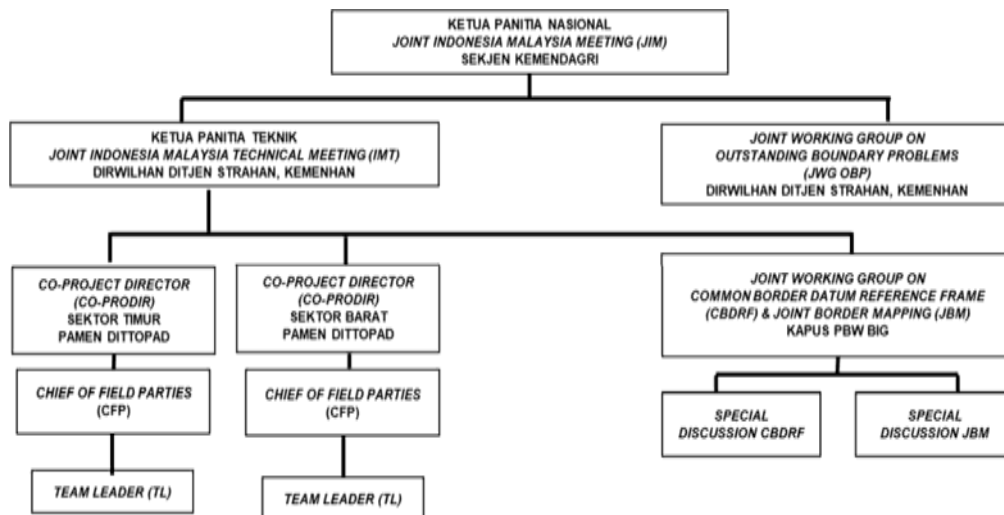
KETUA PANITIA NASIONAL
JOINT INDONESIA MALAYSIA MEETING (JIM)
SEKJEN KEMENDAGRI

KETUA PANITIA TEKNIK
JOINT INDONESIA MALAYSIA TECHNICAL MEETING (IMT)
DIRWILHAN DITJEN STRAHAN, KEMENHAN

JOINT WORKING GROUP ON
OUTSTANDING BOUNDARY PROBLEMS
(JWG OBP)
DIRWILHAN DITJEN STRAHAN, KEMENHAN

CO-PROJECT DIRECTOR
(CO-PRODIR)
SEKTOR TIMUR
PAMEN DITTOPAD

CHIEF OF FIELD PARTIES
(CFP)

TEAM LEADER (TL)

CO-PROJECT DIRECTOR
(CO-PRODIR)
SEKTOR BARAT
PAMEN DITTOPAD

CHIEF OF FIELD PARTIES
(CFP)

TEAM LEADER (TL)

JOINT WORKING GROUP ON
COMMON BORDER DATUM REFERENCE FRAME
(CBDRF) & JOINT BORDER MAPPING (JBM)
KAPUS PBW BIG

SPECIAL
DISCUSSION CBDRF

SPECIAL
DISCUSSION JBM